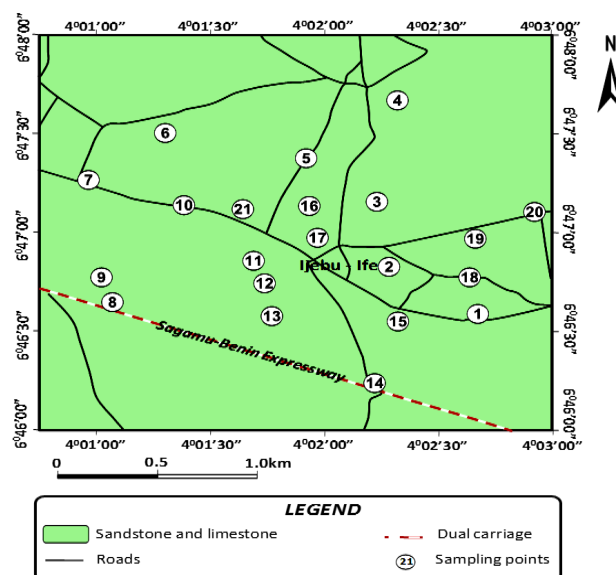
4⁰01'00"
4⁰01'30"
4⁰02'00"
4⁰02'30"
4⁰03'00"

N

6⁰48'00"
6⁰47'30"
6⁰47'00"
6⁰46'30"
6⁰46'00"

6⁰48'00"
6⁰47'30"
6⁰47'00"
6⁰46'30"
6⁰46'00"

4
6
5
7
3
10
21
16
20
17
19
Ijebu - Ife
2
11
9
18
12
8
1
13
15
Sagamu-Benin Expressway
14

4⁰01'00"
4⁰01'30"
4⁰02'00"
4⁰02'30"
4⁰03'00"

0
0.5
1.0km

LEGEND

Sandstone and limestone
Dual carriage
Roads
21 Sampling points